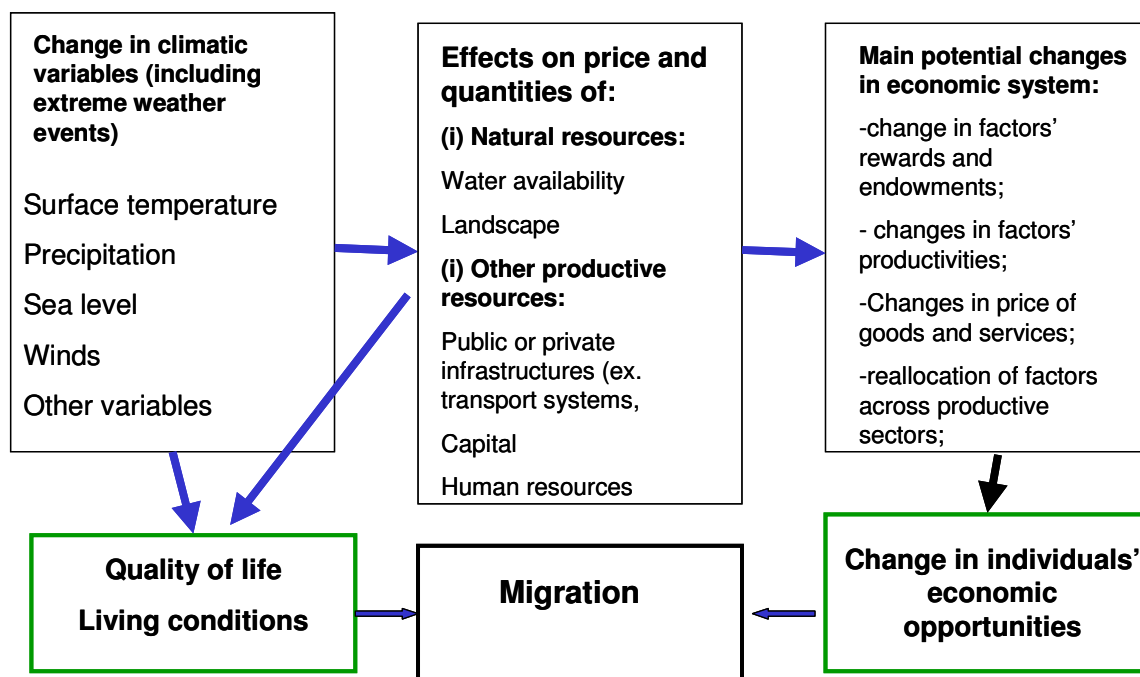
Change in climatic variables (including extreme weather events)

Surface temperature

Precipitation

Sea level

Winds

Other variables

Effects on price and quantities of:

(i) Natural resources:

Water availability

Landscape

(i) Other productive resources:

Public or private infrastructures (ex. transport systems,

Capital

Human resources

Main potential changes in economic system:

-change in factors' rewards and endowments;

- changes in factors' productivities;

-Changes in price of goods and services;

-reallocation of factors across productive sectors;

Quality of life

Living conditions

Migration

Change in individuals' economic opportunities